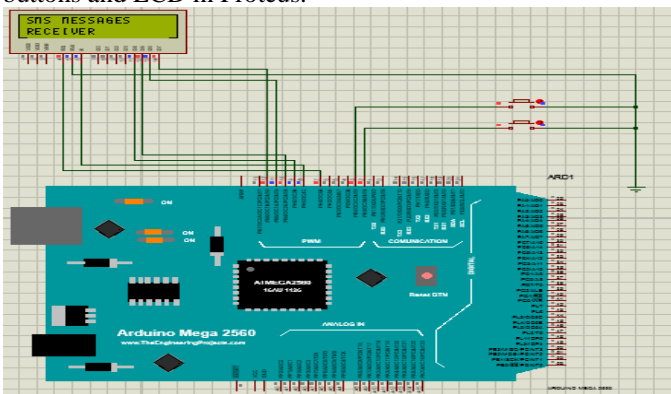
buttons and LCD in Proteus.

SMS MESSAGES
RECEIVER

ARD1

ON
ON
ON

PWM
COMMUNICATION
DIGITAL

ATMEGA2560
16AU 1126

Reset BTN

Arduino Mega 2560
www.TheEngineeringProjects.com

ANALOG IN

ARDUINO MEGA 2560